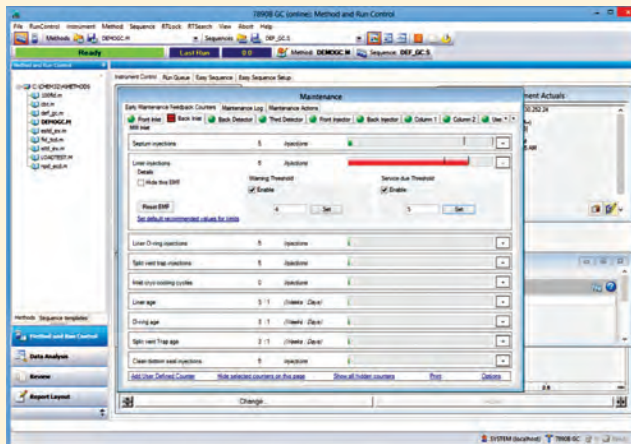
7890B GC (online): Method and Run Control

File RunControl Instrument Method Sequence BTLock RTSearch View Abort Help

Methods DEMOGC.M Sequences DEF_GC.S

Ready Last Run 0.0 Method: DEMOGC.M Sequence: DEF_GC.S

Method and Run Control

C:\CHEM32\1\METHODS
100ftd.m
cbc.m
def_gc.m
DEMOGC.M
epbd_ex.m
fid_bd.m
etd_ex.m
LOADTEST.M
npd_ecd.m

Methods Sequence templates

Method and Run Control

Data Analysis

Review

Report Layout

Instrument Control Run Queue Easy Sequence Easy Sequence Setup

Maintenance

Early Maintenance Feedback Counters Maintenance Log Maintenance Actions

Front Inlet Back Inlet Back Detector Third Detector Front Injector Back Injector Column 1 Column 2 Use

MM Inlet

Septum injections 5 Injections

Liner injections 5 Injections

Details

Hide this EMF

Warning Threshold

Enable

Service due Threshold

Enable

Reset EMF

Set default recommended values for limits

4 Set

5 Set

Liner O-ring injections 5 Injections

Split vent trap injections 5 Injections

Inlet cryo cooling cycles 0 Injections

Liner age 3 / 1 (Weeks Days)

O-ring age 3 / 1 (Weeks Days)

Split Vent Trap age 3 / 1 (Weeks Days)

Clean bottom seal injections 5 Injections

Add User Defined Counter Hide selected counters on this page Show all hidden counters Print Options

Change...

ment Actuals

SYSTEM (localhost) 7890B GC